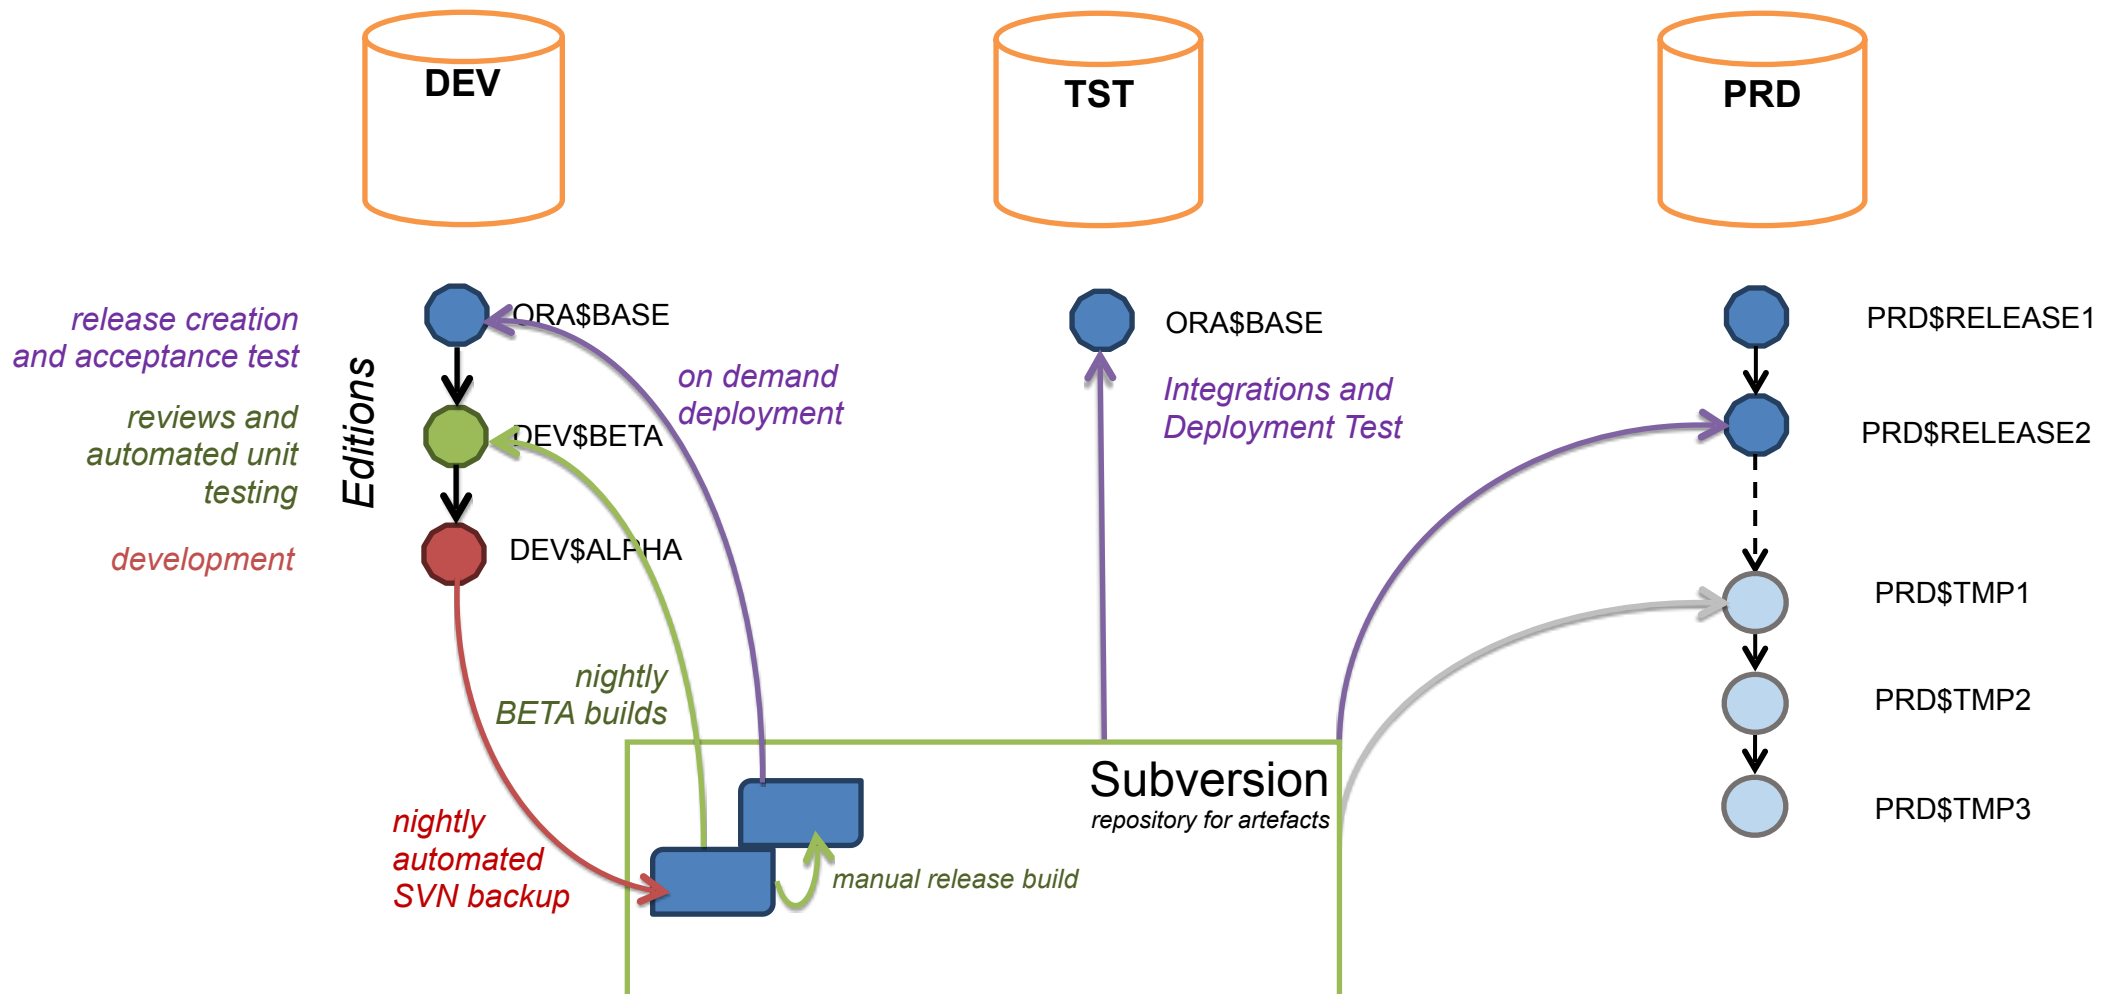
DEV

TST

PRD

release creation and acceptance test

reviews and automated unit testing

development

Editions

ORA$BASE

DEV$BETA

DEV$ALPHA

on demand deployment

nightly BETA builds

nightly automated SVN backup

manual release build

Subversion
repository for artefacts

ORA$BASE

Integrations and Deployment Test

PRD$RELEASE1

PRD$RELEASE2

PRD$TMP1

PRD$TMP2

PRD$TMP3